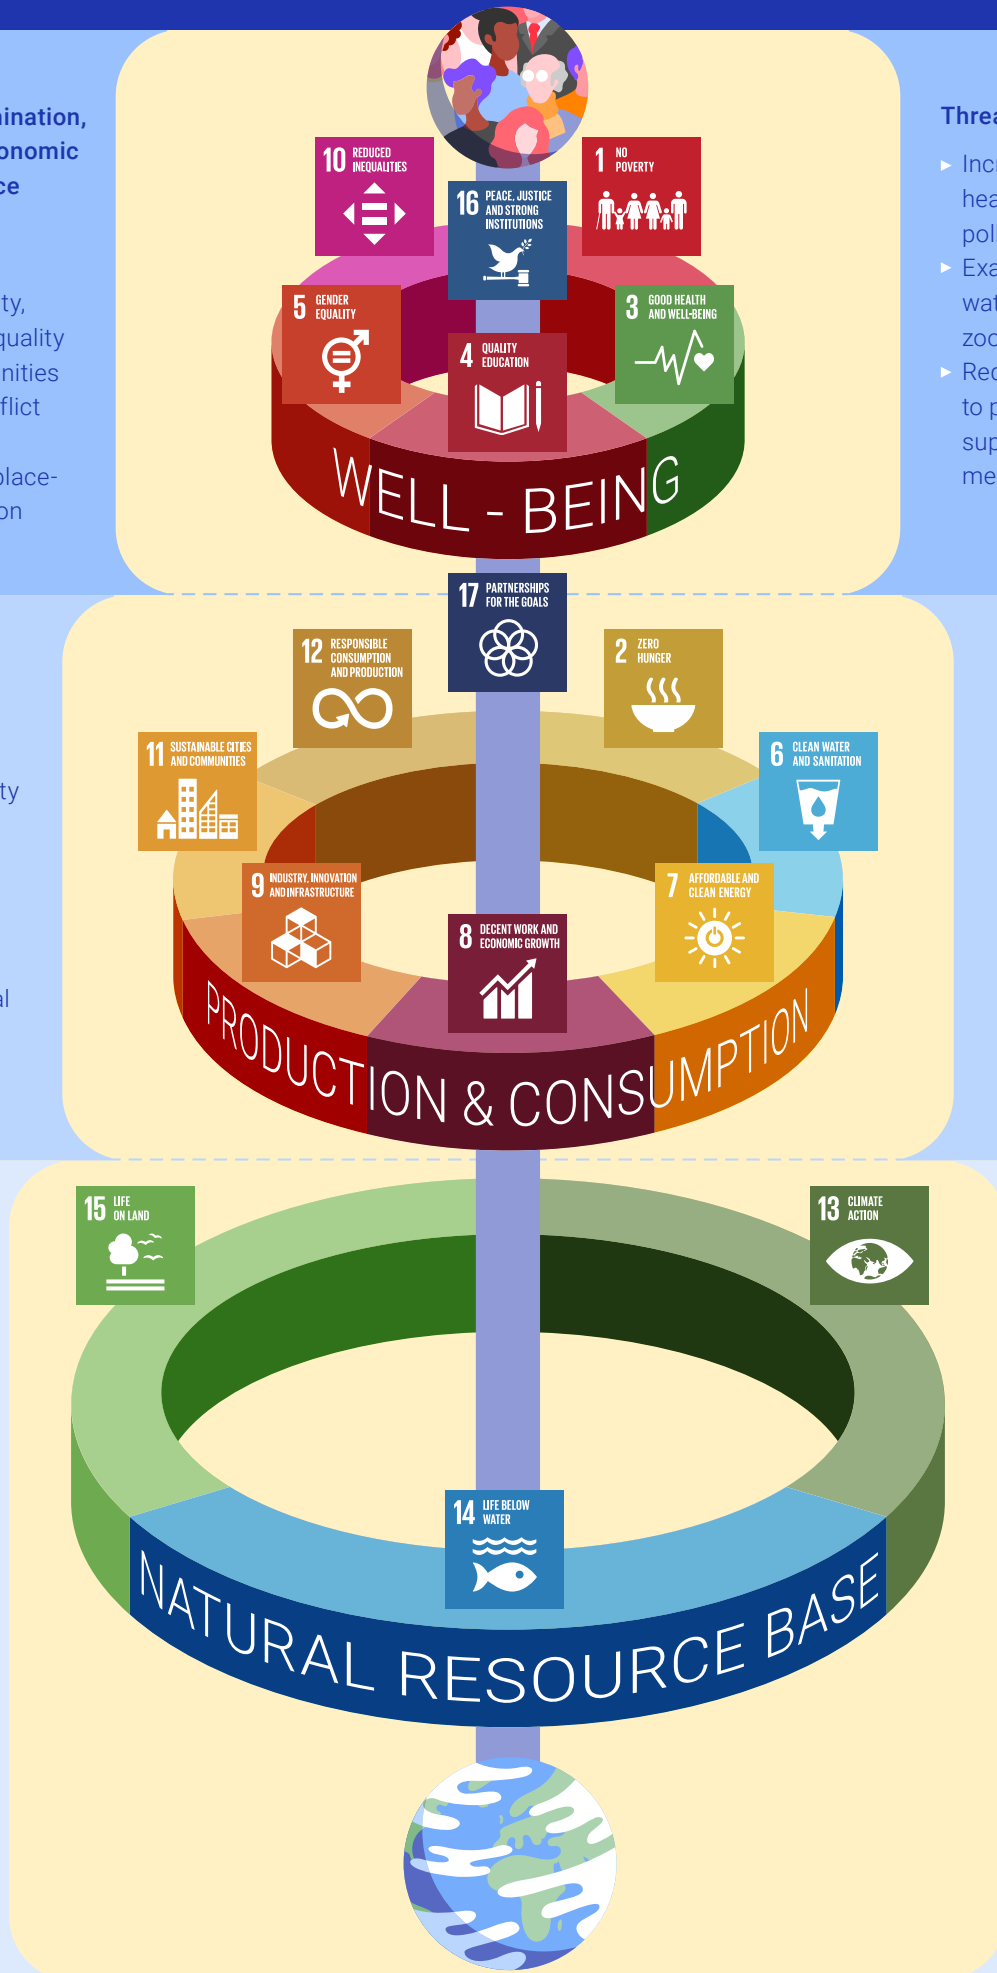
iination, onomic ce

ty, quality nities flict

olace- on

ty

al

Threa

▸ Inc hea pol
▸ Exa wat zoo
▸ Rec to p sup me

10 REDUCED INEQUALITIES

16 PEACE, JUSTICE AND STRONG INSTITUTIONS

1 NO POVERTY

5 GENDER EQUALITY

4 QUALITY EDUCATION

3 GOOD HEALTH AND WELL-BEING

WELL - BEING

17 PARTNERSHIPS FOR THE GOALS

12 RESPONSIBLE CONSUMPTION AND PRODUCTION

2 ZERO HUNGER

11 SUSTAINABLE CITIES AND COMMUNITIES

6 CLEAN WATER AND SANITATION

9 INDUSTRY, INNOVATION AND INFRASTRUCTURE

8 DECENT WORK AND ECONOMIC GROWTH

7 AFFORDABLE AND CLEAN ENERGY

PRODUCTION & CONSUMPTION

15 LIFE ON LAND

13 CLIMATE ACTION

14 LIFE BELOW WATER

NATURAL RESOURCE BASE